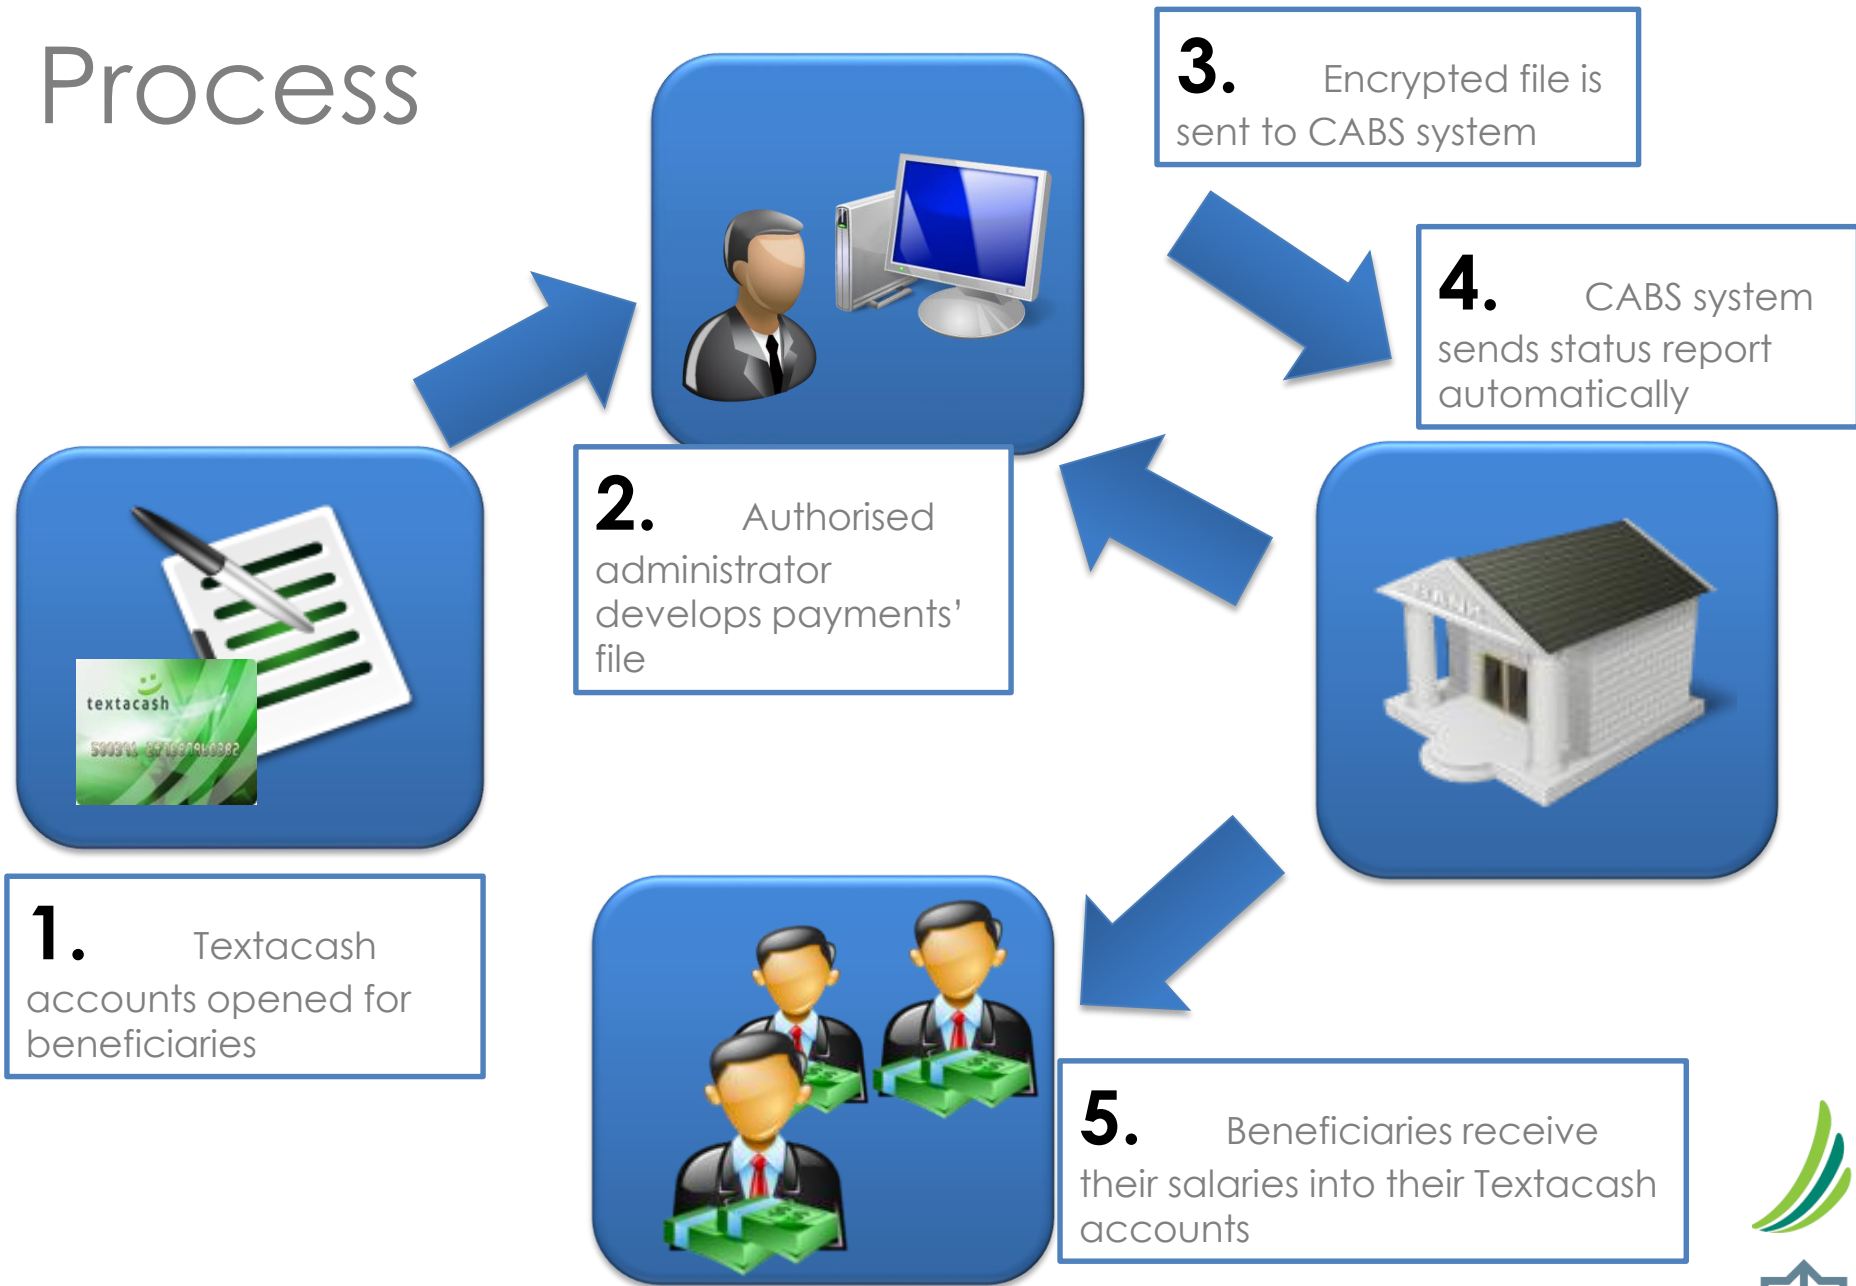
Process

3. Encrypted file is sent to CABS system

4. CABS system sends status report automatically

2. Authorised administrator develops payments' file

textacash

1. Textacash accounts opened for beneficiaries

5. Beneficiaries receive their salaries into their Textacash accounts